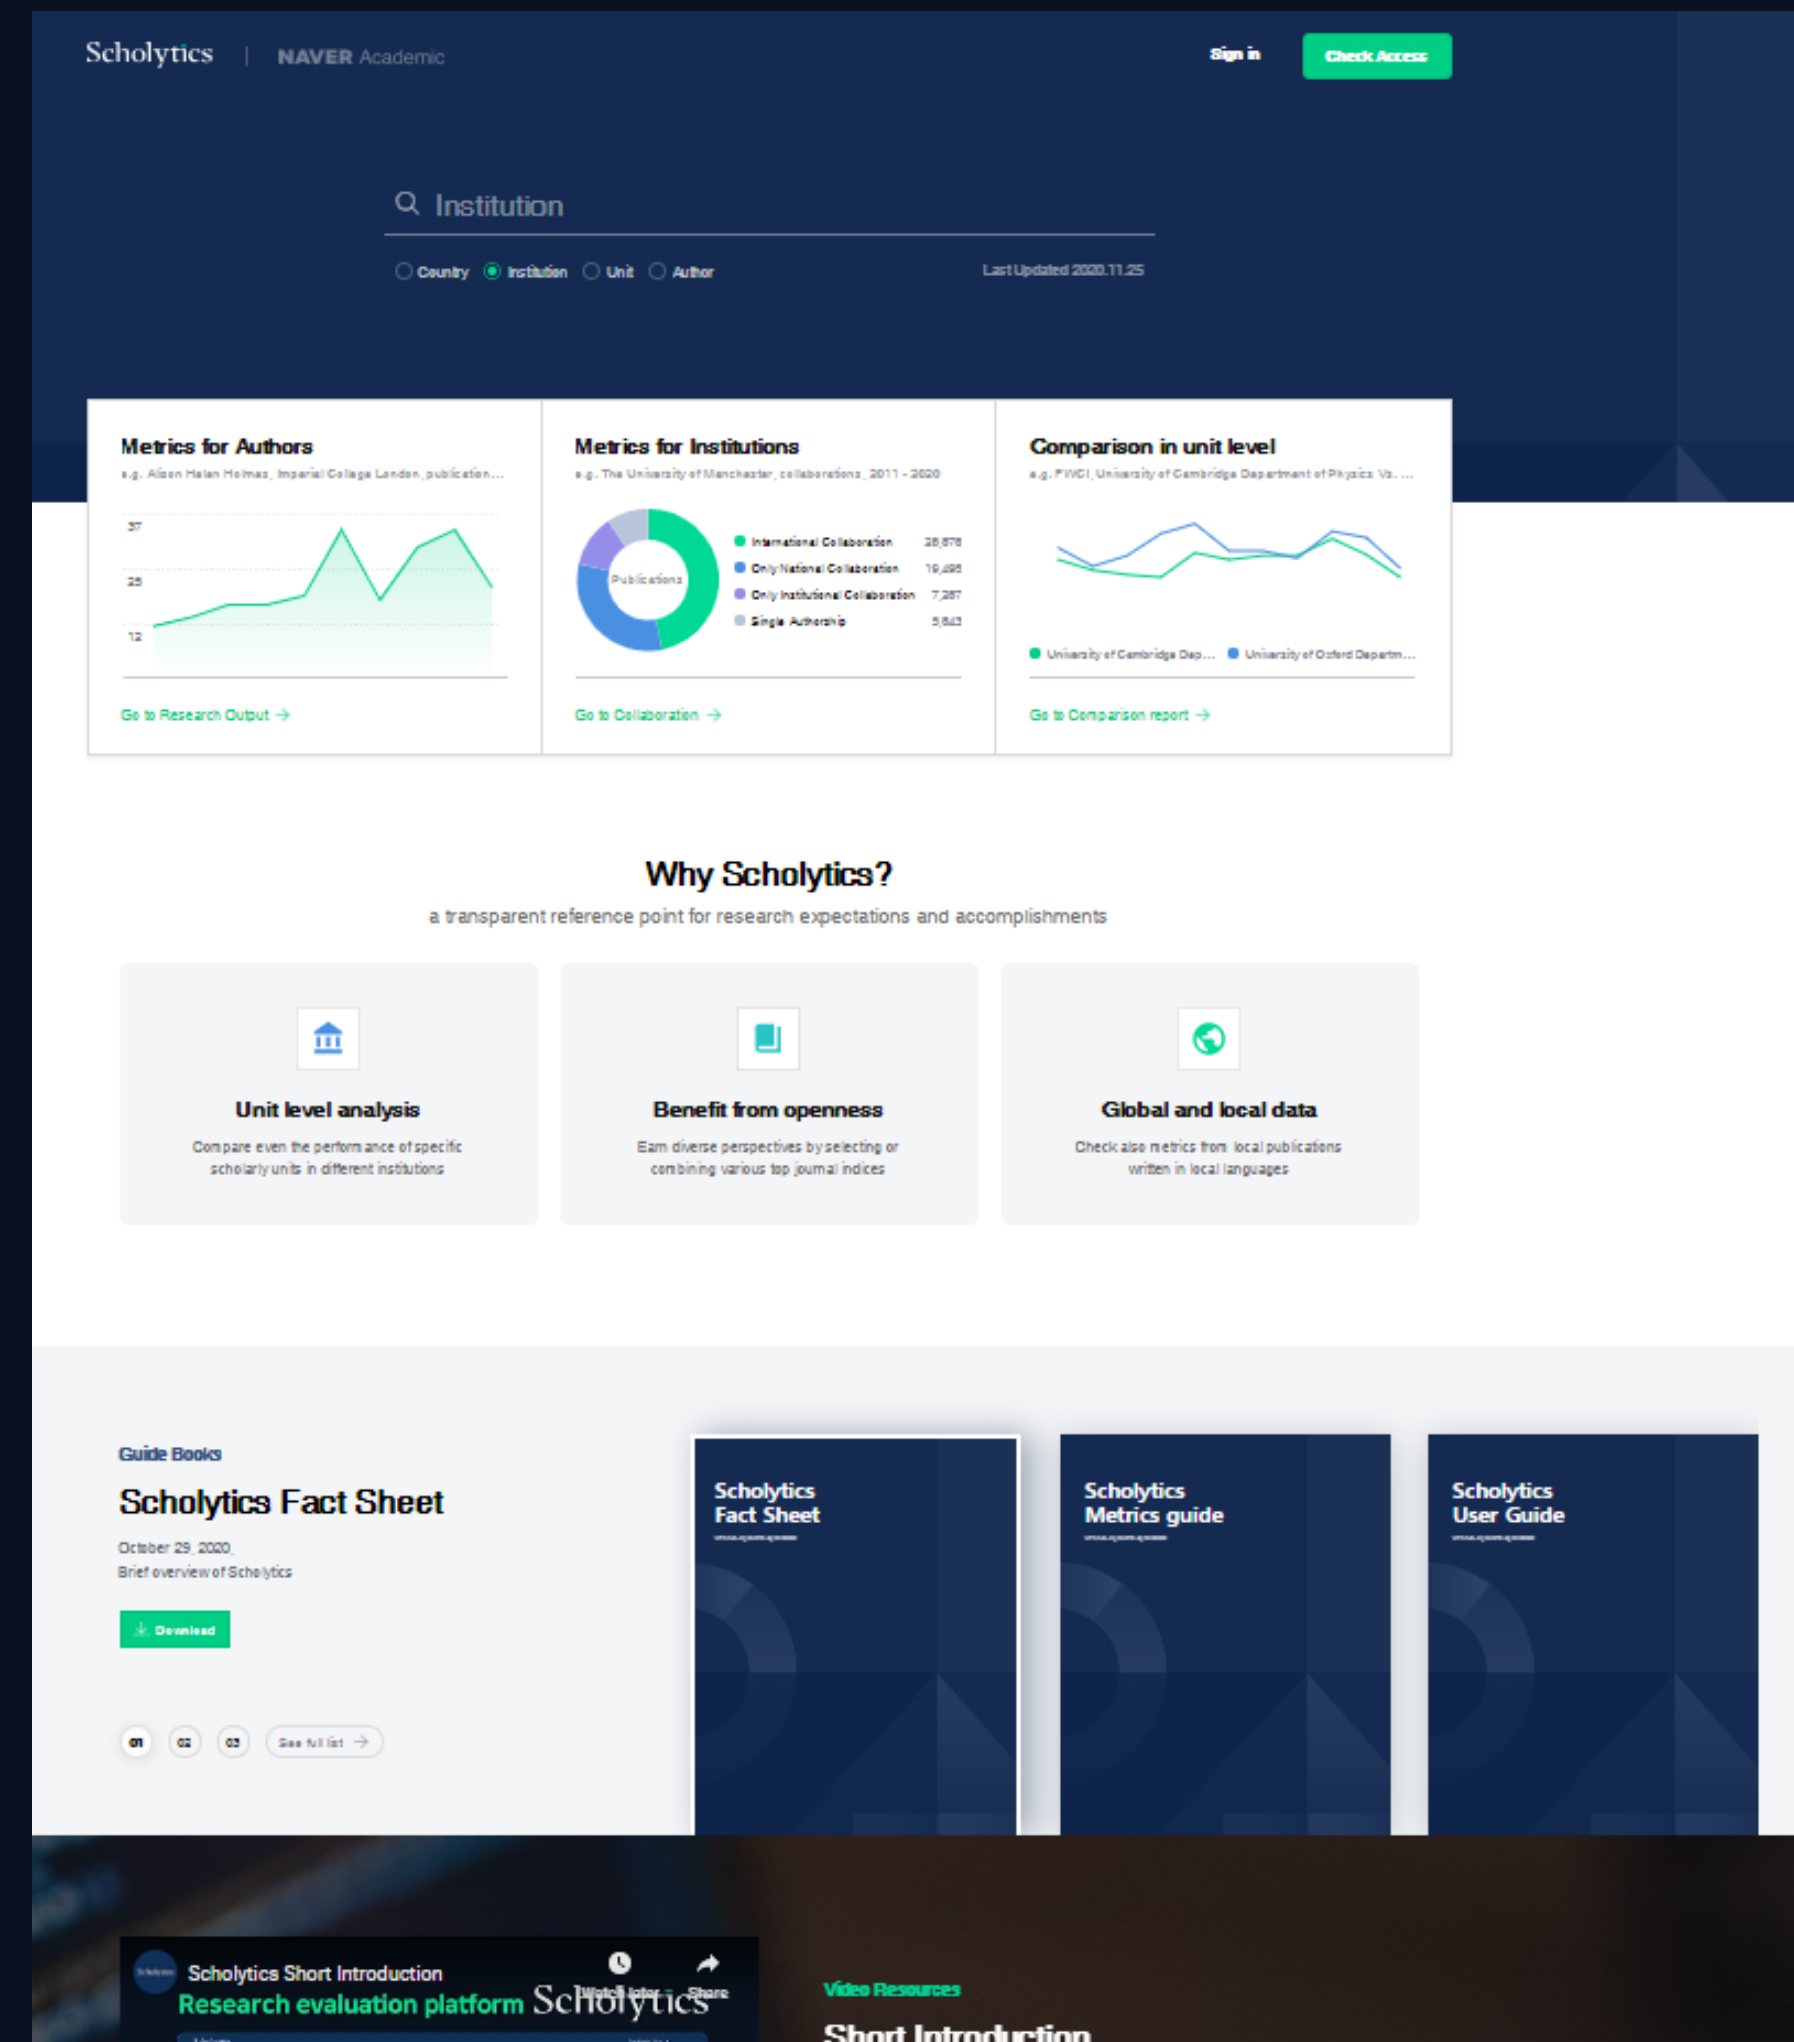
Scholytics | NAVER Academic

Sign in

Check Access

Institution

Country Institution Unit Author

Last Updated 2020.11.25

Metrics for Authors
e.g. Alison Helen Holmes, Imperial College London, publication...

37
25
12

Go to Research Output →

Metrics for Institutions
e.g. The University of Manchester, collaborations, 2011 - 2020

Publications

| International Collaboration | 28,878 |
|---|---|
| Only National Collaboration | 19,495 |
| Only Institutional Collaboration | 7,287 |
| Single Authorship | 5,843 |

Go to Collaboration →

Comparison in unit level
e.g. FWCI, University of Cambridge Department of Physics Vs. ...

University of Cambridge Dep... University of Oxford Departm...

Go to Comparison report →

Why Scholytics?

a transparent reference point for research expectations and accomplishments

Unit level analysis

Compare even the performance of specific scholarly units in different institutions

Benefit from openness

Earn diverse perspectives by selecting or combining various top journal indices

Global and local data

Check also metrics from local publications written in local languages

Guide Books

Scholytics Fact Sheet

October 29, 2020.
Brief overview of Scholytics

Download

01 02 03 See full list →

Scholytics Fact Sheet

Scholytics Metrics guide

Scholytics User Guide

Scholytics Short Introduction

Research evaluation platform Scholytics

Watch later Share

Video Resources

Short Introduction